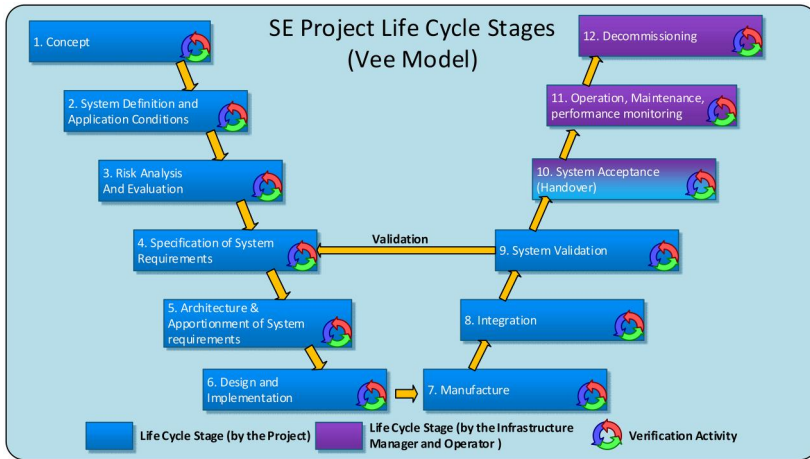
SE Project Life Cycle Stages
(Vee Model)

1. Concept

2. System Definition and Application Conditions

3. Risk Analysis And Evaluation

4. Specification of System Requirements

5. Architecture & Apportionment of System requirements

6. Design and Implementation

7. Manufacture

8. Integration

9. System Validation

Validation

10. System Acceptance (Handover)

11. Operation, Maintenance, performance monitoring

12. Decommissioning

Life Cycle Stage (by the Project)

Life Cycle Stage (by the Infrastructure Manager and Operator )

Verification Activity